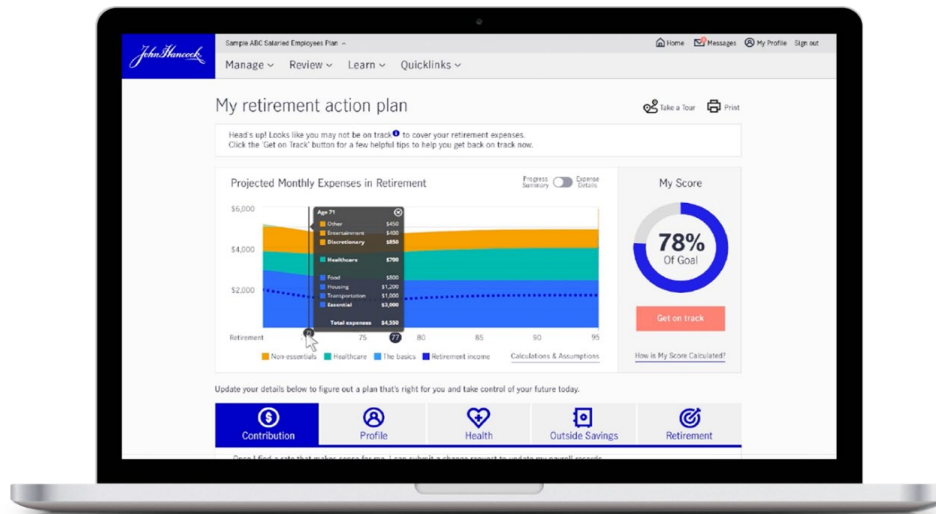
John Hancock

Sample ABC Salaried Employees Plan

Home Messages My Profile Sign out

Manage Review Learn Quicklinks

My retirement action plan

Take a Tour Print

Head's up! Looks like you may not be on track to cover your retirement expenses. Click the 'Get on Track' button for a few helpful tips to help you get back on track now.

Projected Monthly Expenses in Retirement

Progress Summary Expense Details

$6,000

$4,000

$2,000

Age 71

| | |
|---|---|
| Other | $450 |
| Entertainment | $400 |
| Discretionary | $850 |
| Healthcare | $700 |
| Food | $800 |
| Housing | $1,200 |
| Transportation | $1,000 |
| Essential | $3,000 |
| Total expenses | $4,550 |

Retirement 75 77 80 85 90 95

Non-essentials Healthcare The basics Retirement income

Calculations & Assumptions

My Score

78%
Of Goal

Get on track

How is My Score Calculated?

Update your details below to figure out a plan that's right for you and take control of your future today.

Contribution Profile Health Outside Savings Retirement

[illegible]